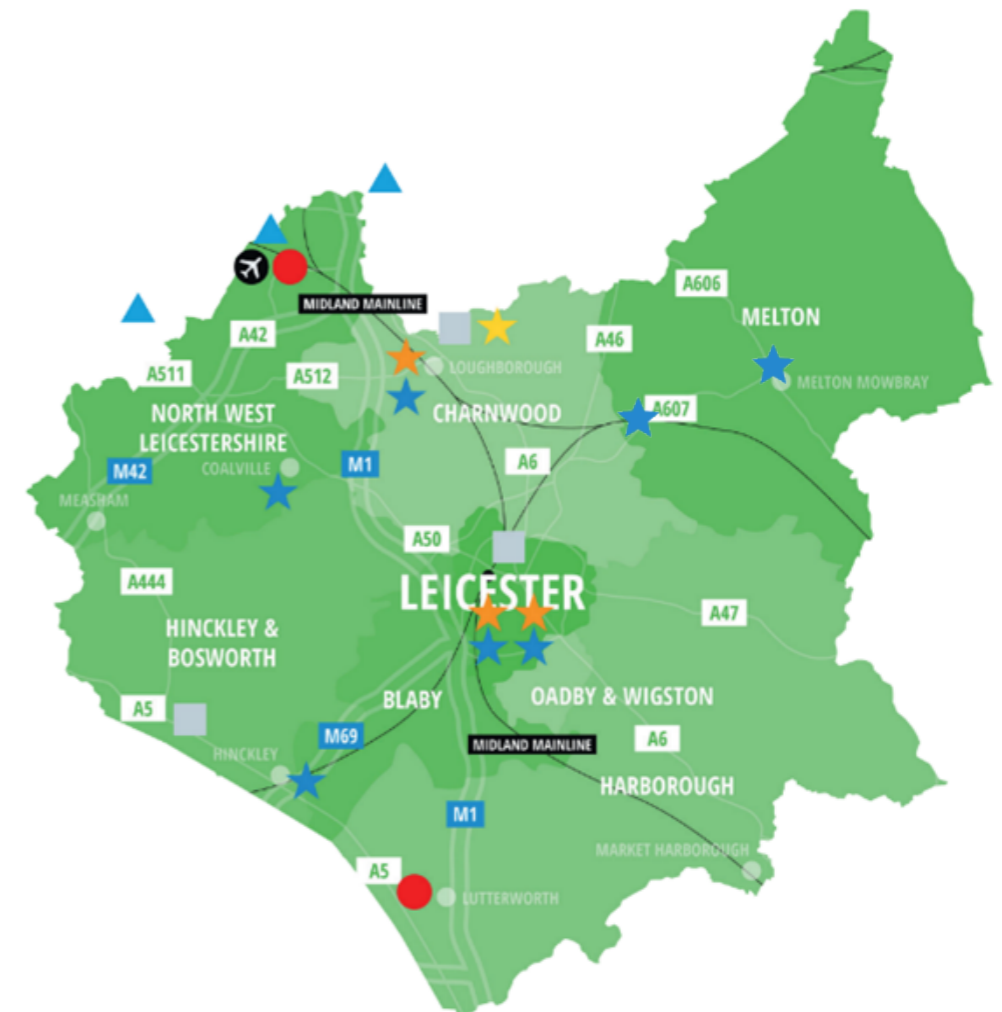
A606
MELTON
MIDLAND MAINLINE
A42
A46
LOUGHBOROUGH
A511
A512
MELTON MOWBRAY
NORTH WEST LEICESTERSHIRE
CHARNWOOD
A607
M42
COALVILLE
M1
A6
MEASHAM
A50
A444
LEICESTER
A47
HINCKLEY & BOSWORTH
BLABY
OADBY & WIGSTON
A5
MIDLAND MAINLINE
M69
A6
HINCKLEY
HARBOROUGH
M1
MARKET HARBOROUGH
A5
LUTTERWORTH